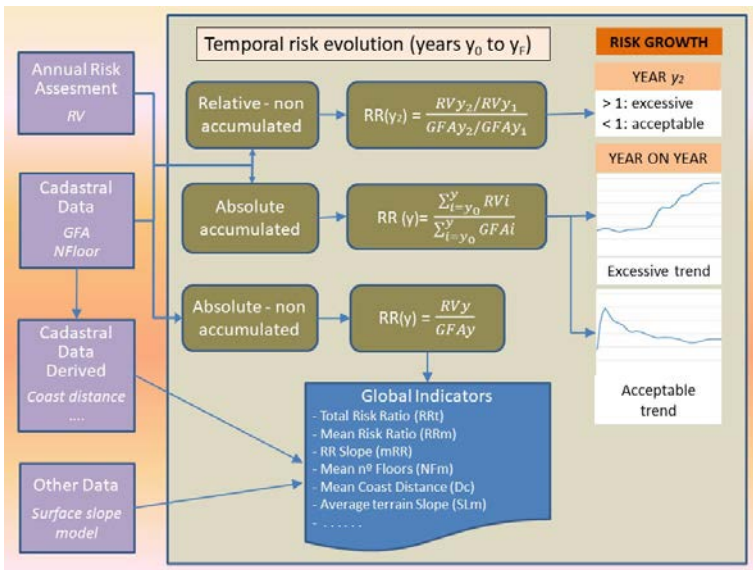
Annual Risk Assesment

RV

Cadastral Data

GFA
NFloor

Cadastral Data Derived

Coast distance
....

Other Data

Surface slope model

Temporal risk evolution (years $y_0$ to $y_F$)

Relative - non accumulated

RR($y_2$) = $\frac{RVy_2/RVy_1}{GFAy_2/GFAy_1}$

Absolute accumulated

RR (y)= $\frac{\sum_{i=y_0}^{y} RVi}{\sum_{i=y_0}^{y} GFAi}$

Absolute - non accumulated

RR(y) = $\frac{RVy}{GFAy}$

RISK GROWTH

YEAR $y_2$

> 1: excessive
< 1: acceptable

YEAR ON YEAR

Excessive trend

Acceptable trend

Global Indicators

- Total Risk Ratio (RRt)
- Mean Risk Ratio (RRm)
- RR Slope (mRR)
- Mean nº Floors (NFm)
- Mean Coast Distance (Dc)
- Average terrain Slope (SLm)
- . . . . . .